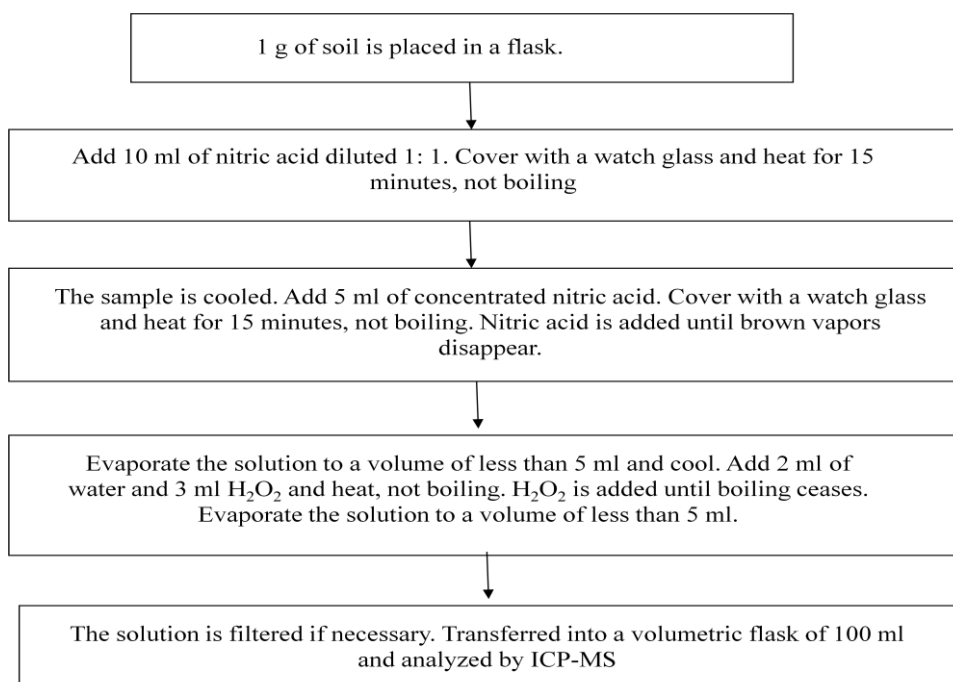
1 g of soil is placed in a flask.

Add 10 ml of nitric acid diluted 1: 1. Cover with a watch glass and heat for 15 minutes, not boiling

The sample is cooled. Add 5 ml of concentrated nitric acid. Cover with a watch glass and heat for 15 minutes, not boiling. Nitric acid is added until brown vapors disappear.

Evaporate the solution to a volume of less than 5 ml and cool. Add 2 ml of water and 3 ml $H_2O_2$ and heat, not boiling. $H_2O_2$ is added until boiling ceases. Evaporate the solution to a volume of less than 5 ml.

The solution is filtered if necessary. Transferred into a volumetric flask of 100 ml and analyzed by ICP-MS